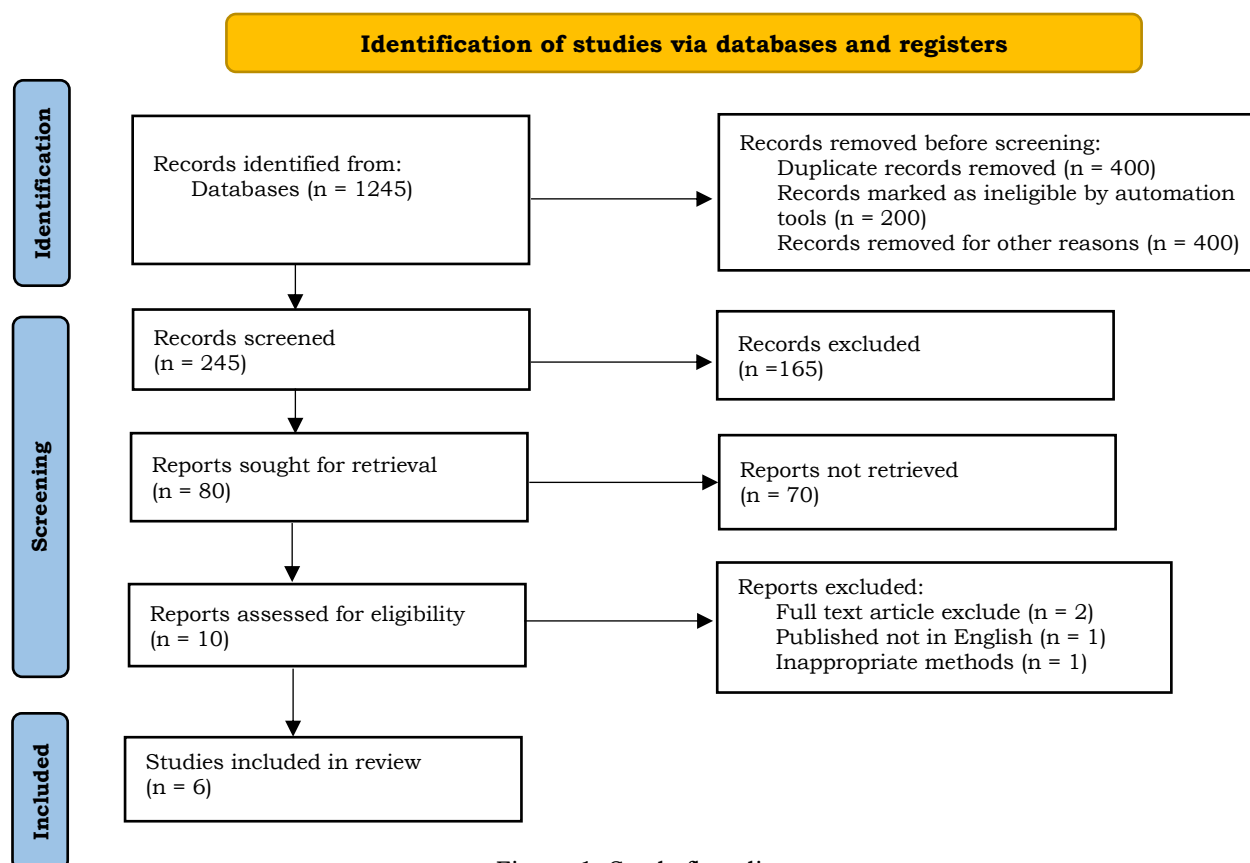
Identification of studies via databases and registers

Identification

Records identified from:
Databases (n = 1245)

Records removed before screening:
Duplicate records removed (n = 400)
Records marked as ineligible by automation tools (n = 200)
Records removed for other reasons (n = 400)

Screening

Records screened
(n = 245)

Records excluded
(n =165)

Reports sought for retrieval
(n = 80)

Reports not retrieved
(n = 70)

Reports assessed for eligibility
(n = 10)

Reports excluded:
Full text article exclude (n = 2)
Published not in English (n = 1)
Inappropriate methods (n = 1)

Included

Studies included in review
(n = 6)

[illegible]